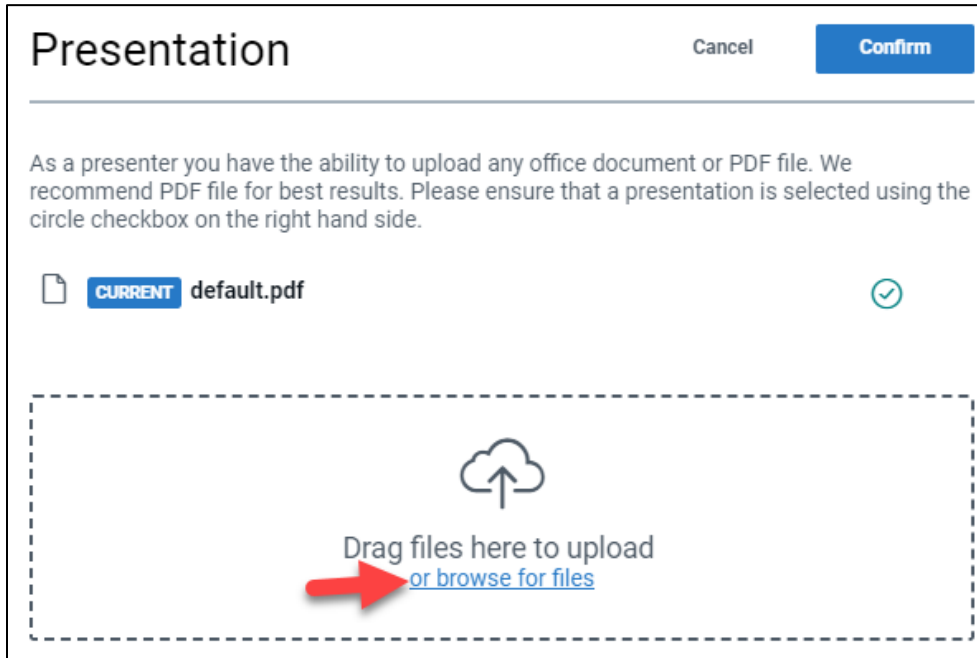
Presentation

Cancel

Confirm

As a presenter you have the ability to upload any office document or PDF file. We recommend PDF file for best results. Please ensure that a presentation is selected using the circle checkbox on the right hand side.

CURRENT default.pdf

Drag files here to upload
or browse for files